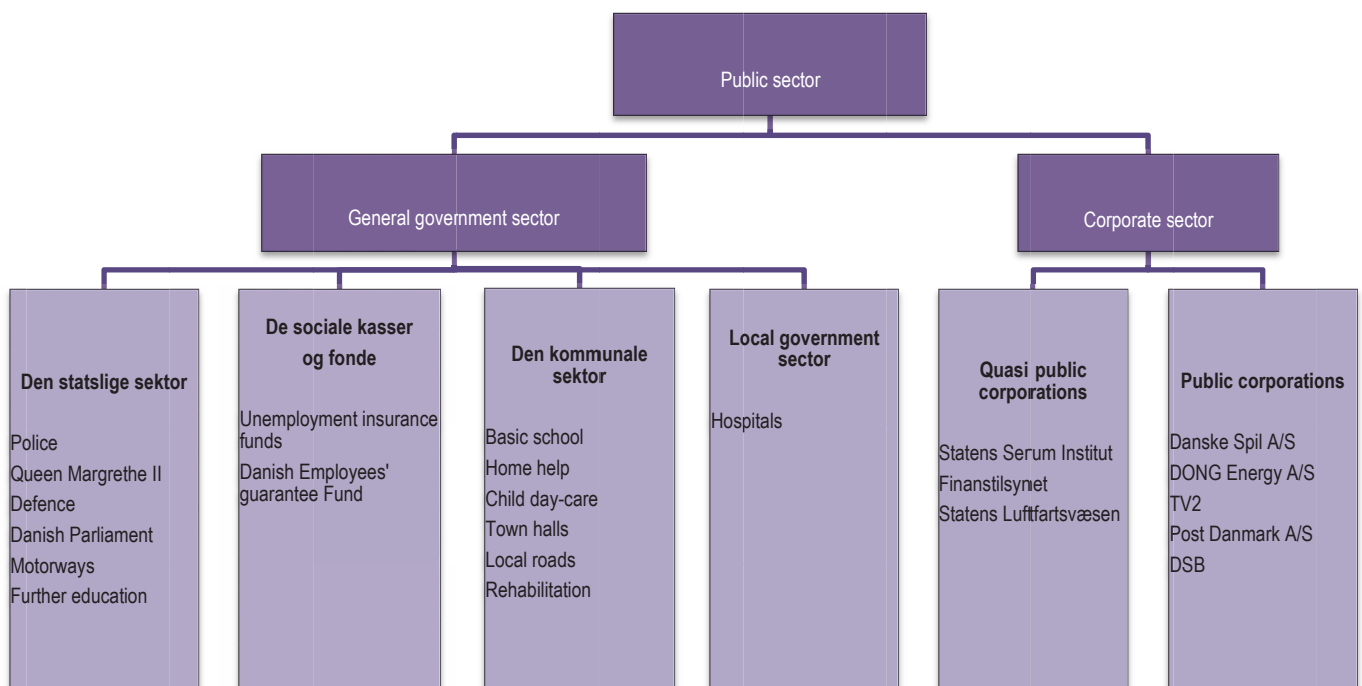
Public sector

General government sector

Corporate sector

Den statslige sektor

Police
Queen Margrethe II
Defence
Danish Parliament
Motorways
Further education

De sociale kasser og fonde

Unemployment insurance funds
Danish Employees' guarantee Fund

Den kommunale sektor

Basic school
Home help
Child day-care
Town halls
Local roads
Rehabilitation

Local government sector

Hospitals

Quasi public corporations

Statens Serum Institut
Finanstilsynet
Statens Luftfartsvæsen

Public corporations

Danske Spil A/S
DONG Energy A/S
TV2
Post Danmark A/S
DSB